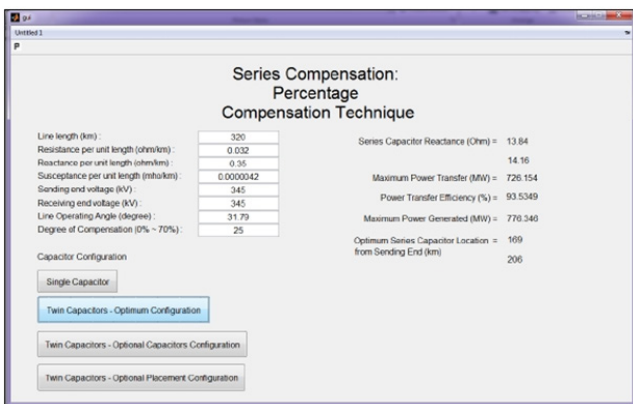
gui

Untitled 1

Series Compensation:
Percentage
Compensation Technique

Line length (km) : 320
Resistance per unit length (ohm/km) : 0.032
Reactance per unit length (ohm/km) : 0.35
Susceptance per unit length (mho/km) : 0.0000042
Sending end voltage (kV) : 345
Receiving end voltage (kV) : 345
Line Operating Angle (degree) : 31.79
Degree of Compensation (0% ~ 70%) : 25

Capacitor Configuration

Single Capacitor

Twin Capacitors - Optimum Configuration

Twin Capacitors - Optional Capacitors Configuration

Twin Capacitors - Optional Placement Configuration

Series Capacitor Reactance (Ohm) = 13.84
14.16
Maximum Power Transfer (MW) = 726.154
Power Transfer Efficiency (%) = 93.5349
Maximum Power Generated (MW) = 776.346
Optimum Series Capacitor Location = 169
from Sending End (km)
206